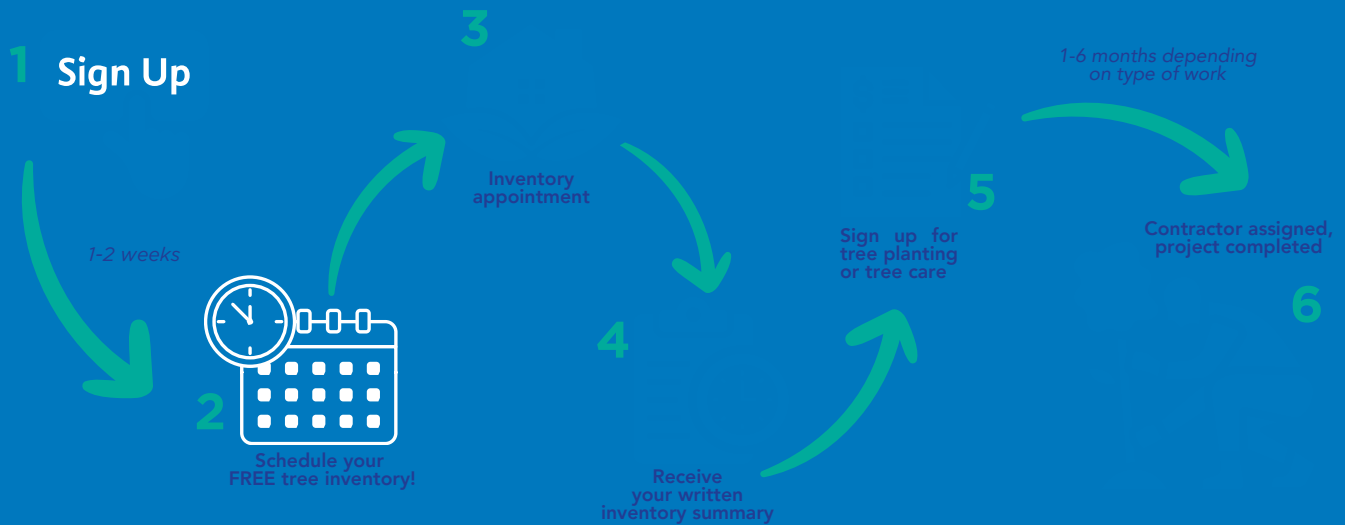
1 Sign Up

1-2 weeks

2

Schedule your FREE tree inventory!

3

Inventory appointment

4

Receive your written inventory summary

5

Sign up for tree planting or tree care

1-6 months depending on type of work

Contractor assigned, project completed

6